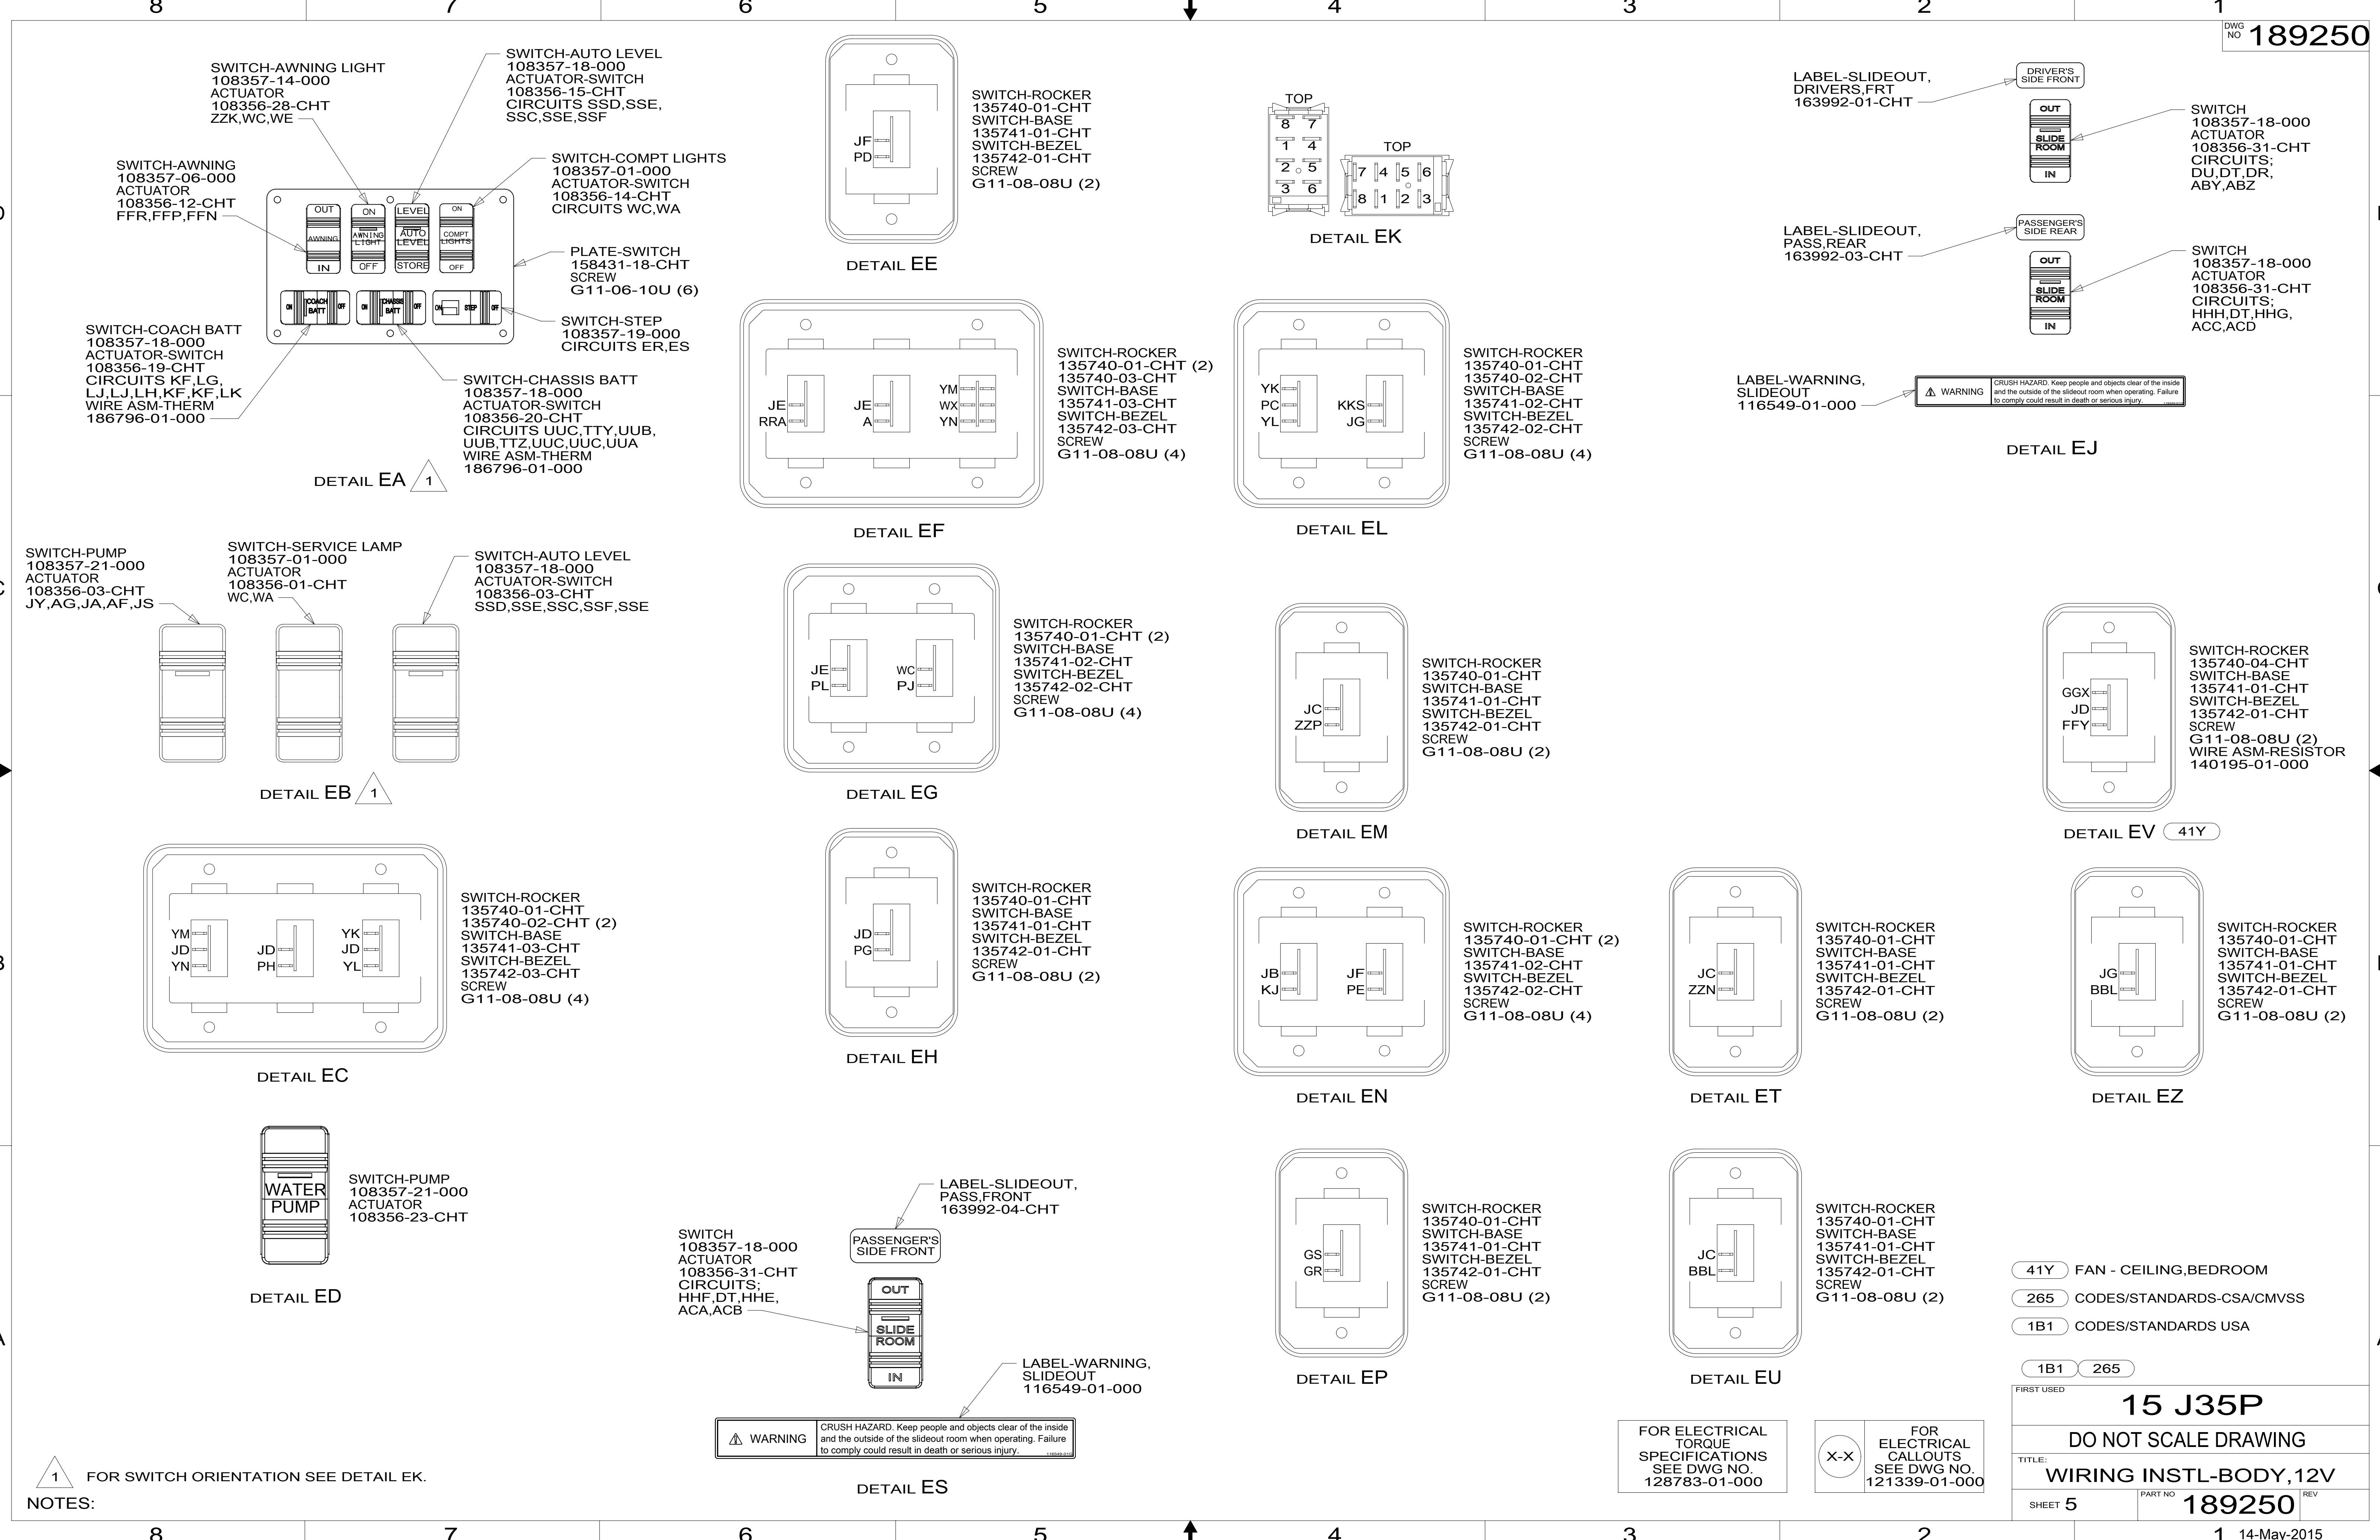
8 7 6 5 4 3 2 1

DWG NO 189250

SWITCH-AWNING LIGHT
108357-14-000
ACTUATOR
108356-28-CHT
ZZK,WC,WE

SWITCH-AUTO LEVEL
108357-18-000
ACTUATOR-SWITCH
108356-15-CHT
CIRCUITS SSD,SSE,
SSC,SSE,SSF

SWITCH-COMPT LIGHTS
108357-01-000
ACTUATOR-SWITCH
108356-14-CHT
CIRCUITS WC,WA

SWITCH-AWNING
108357-06-000
ACTUATOR
108356-12-CHT
FFR,FFP,FFN

OUT AWNING IN ON AWNING LIGHT OFF LEVEL AUTO LEVEL STORE ON COMPT LIGHTS OFF

PLATE-SWITCH
158431-18-CHT
SCREW
G11-06-10U (6)

ON COACH BATT OFF ON CHASSIS BATT OFF ON STEP OFF

SWITCH-STEP
108357-19-000
CIRCUITS ER,ES

SWITCH-COACH BATT
108357-18-000
ACTUATOR-SWITCH
108356-19-CHT
CIRCUITS KF,LG,
LJ,LJ,LH,KF,KF,LK
WIRE ASM-THERM
186796-01-000

SWITCH-CHASSIS BATT
108357-18-000
ACTUATOR-SWITCH
108356-20-CHT
CIRCUITS UUC,TTY,UUB,
UUB,TTZ,UUC,UUC,UUA
WIRE ASM-THERM
186796-01-000

DETAIL EA 1

JF
PD

SWITCH-ROCKER
135740-01-CHT
SWITCH-BASE
135741-01-CHT
SWITCH-BEZEL
135742-01-CHT
SCREW
G11-08-08U (2)

DETAIL EE

TOP
8 7
1 4
2 5
3 6

TOP
7 4 5 6
8 1 2 3

DETAIL EK

LABEL-SLIDEOUT,
DRIVERS,FRT
163992-01-CHT

DRIVER'S SIDE FRONT

OUT SLIDE ROOM IN

SWITCH
108357-18-000
ACTUATOR
108356-31-CHT
CIRCUITS;
DU,DT,DR,
ABY,ABZ

LABEL-SLIDEOUT,
PASS,REAR
163992-03-CHT

PASSENGER'S SIDE REAR

OUT SLIDE ROOM IN

SWITCH
108357-18-000
ACTUATOR
108356-31-CHT
CIRCUITS;
HHH,DT,HHG,
ACC,ACD

JE
RRA
JE
A
YM
WX
YN

SWITCH-ROCKER
135740-01-CHT (2)
135740-03-CHT
SWITCH-BASE
135741-03-CHT
SWITCH-BEZEL
135742-03-CHT
SCREW
G11-08-08U (4)

DETAIL EF

YK
PC
YL
KKS
JG

SWITCH-ROCKER
135740-01-CHT
135740-02-CHT
SWITCH-BASE
135741-02-CHT
SWITCH-BEZEL
135742-02-CHT
SCREW
G11-08-08U (4)

DETAIL EL

LABEL-WARNING,
SLIDEOUT
116549-01-000

WARNING CRUSH HAZARD. Keep people and objects clear of the inside and the outside of the slideout room when operating. Failure to comply could result in death or serious injury.

DETAIL EJ

SWITCH-PUMP
108357-21-000
ACTUATOR
108356-03-CHT
JY,AG,JA,AF,JS

SWITCH-SERVICE LAMP
108357-01-000
ACTUATOR
108356-01-CHT
WC,WA

SWITCH-AUTO LEVEL
108357-18-000
ACTUATOR-SWITCH
108356-03-CHT
SSD,SSE,SSC,SSF,SSE

DETAIL EB 1

JE
PL
WC
PJ

SWITCH-ROCKER
135740-01-CHT (2)
SWITCH-BASE
135741-02-CHT
SWITCH-BEZEL
135742-02-CHT
SCREW
G11-08-08U (4)

DETAIL EG

JC
ZZP

SWITCH-ROCKER
135740-01-CHT
SWITCH-BASE
135741-01-CHT
SWITCH-BEZEL
135742-01-CHT
SCREW
G11-08-08U (2)

DETAIL EM

GGX
JD
FFY

SWITCH-ROCKER
135740-04-CHT
SWITCH-BASE
135741-01-CHT
SWITCH-BEZEL
135742-01-CHT
SCREW
G11-08-08U (2)
WIRE ASM-RESISTOR
140195-01-000

DETAIL EV 41Y

YM
JD
YN
JD
PH
YK
JD
YL

SWITCH-ROCKER
135740-01-CHT
135740-02-CHT (2)
SWITCH-BASE
135741-03-CHT
SWITCH-BEZEL
135742-03-CHT
SCREW
G11-08-08U (4)

DETAIL EC

JD
PG

SWITCH-ROCKER
135740-01-CHT
SWITCH-BASE
135741-01-CHT
SWITCH-BEZEL
135742-01-CHT
SCREW
G11-08-08U (2)

DETAIL EH

JB
KJ
JF
PE

SWITCH-ROCKER
135740-01-CHT (2)
SWITCH-BASE
135741-02-CHT
SWITCH-BEZEL
135742-02-CHT
SCREW
G11-08-08U (4)

DETAIL EN

JC
ZZN

SWITCH-ROCKER
135740-01-CHT
SWITCH-BASE
135741-01-CHT
SWITCH-BEZEL
135742-01-CHT
SCREW
G11-08-08U (2)

DETAIL ET

JG
BBL

SWITCH-ROCKER
135740-01-CHT
SWITCH-BASE
135741-01-CHT
SWITCH-BEZEL
135742-01-CHT
SCREW
G11-08-08U (2)

DETAIL EZ

WATER PUMP

SWITCH-PUMP
108357-21-000
ACTUATOR
108356-23-CHT

DETAIL ED

LABEL-SLIDEOUT,
PASS,FRONT
163992-04-CHT

PASSENGER'S SIDE FRONT

SWITCH
108357-18-000
ACTUATOR
108356-31-CHT
CIRCUITS;
HHF,DT,HHE,
ACA,ACB

OUT SLIDE ROOM IN

LABEL-WARNING,
SLIDEOUT
116549-01-000

WARNING CRUSH HAZARD. Keep people and objects clear of the inside and the outside of the slideout room when operating. Failure to comply could result in death or serious injury.

DETAIL ES

GS
GR

SWITCH-ROCKER
135740-01-CHT
SWITCH-BASE
135741-01-CHT
SWITCH-BEZEL
135742-01-CHT
SCREW
G11-08-08U (2)

DETAIL EP

JC
BBL

SWITCH-ROCKER
135740-01-CHT
SWITCH-BASE
135741-01-CHT
SWITCH-BEZEL
135742-01-CHT
SCREW
G11-08-08U (2)

DETAIL EU

41Y FAN - CEILING,BEDROOM
265 CODES/STANDARDS-CSA/CMVSS
1B1 CODES/STANDARDS USA

1B1 265

FIRST USED
15 J35P
DO NOT SCALE DRAWING
TITLE:
WIRING INSTL-BODY,12V
SHEET 5 PART NO 189250 REV

FOR ELECTRICAL TORQUE SPECIFICATIONS SEE DWG NO. 128783-01-000

X-X FOR ELECTRICAL CALLOUTS SEE DWG NO. 121339-01-000

1 FOR SWITCH ORIENTATION SEE DETAIL EK.
NOTES:

8 7 6 5 4 3 2 1 14-May-2015